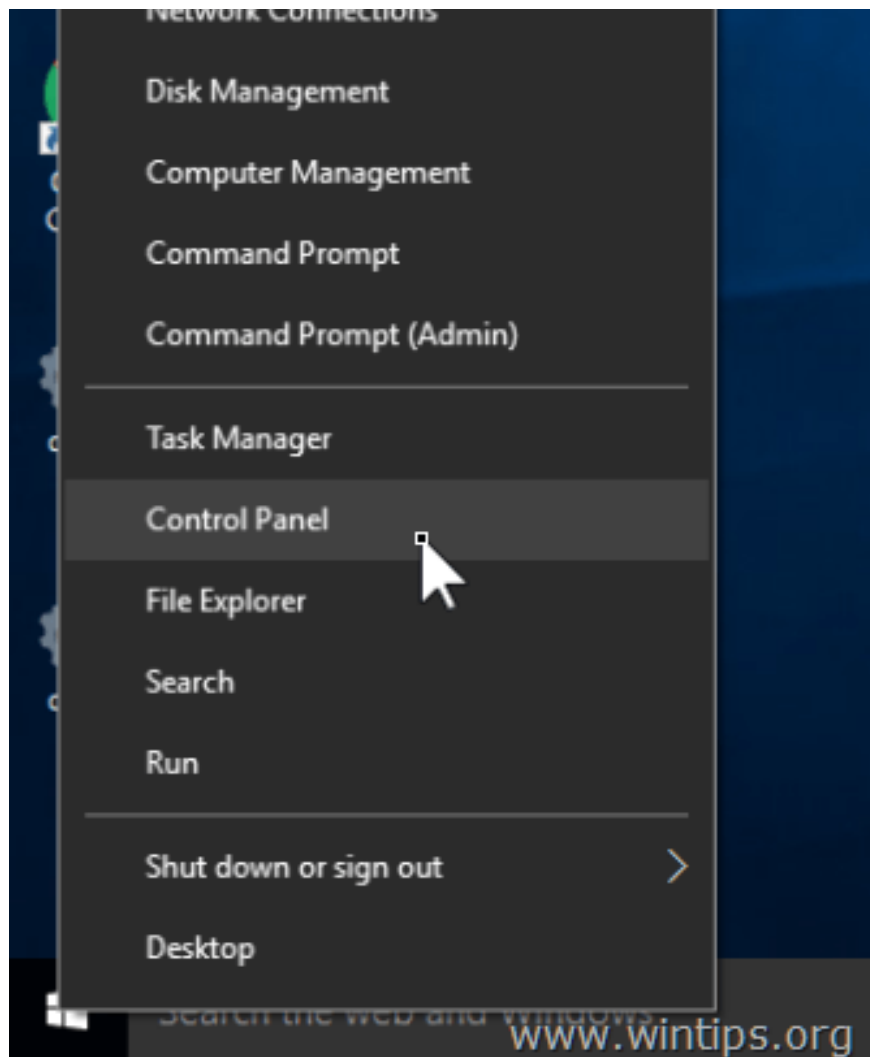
Network Connections

Disk Management

Computer Management

Command Prompt

Command Prompt (Admin)

Task Manager

Control Panel

File Explorer

Search

Run

Shut down or sign out

Desktop

Search the web and Windows

www.wintips.org